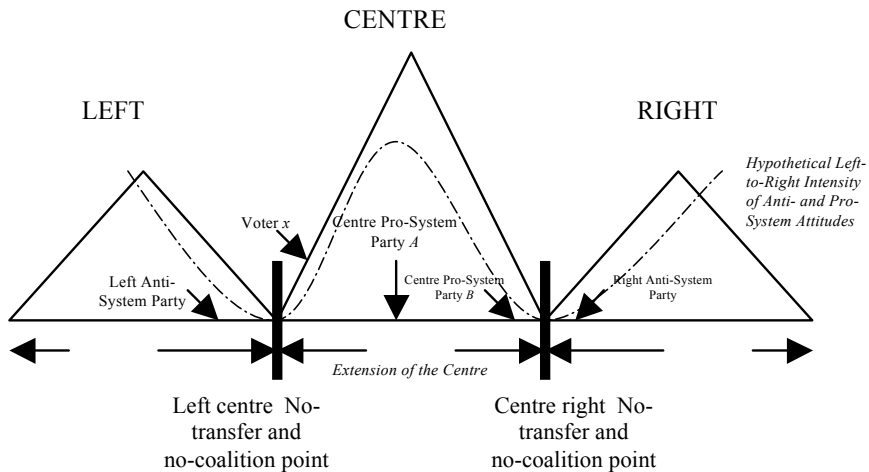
CENTRE

LEFT

RIGHT

Hypothetical Left-to-Right Intensity of Anti- and Pro-System Attitudes

Voter x

Centre Pro-System Party A

Left Anti-System Party

Centre Pro-System Party B

Right Anti-System Party

Extension of the Centre

Left centre No-transfer and no-coalition point

Centre right No-transfer and no-coalition point